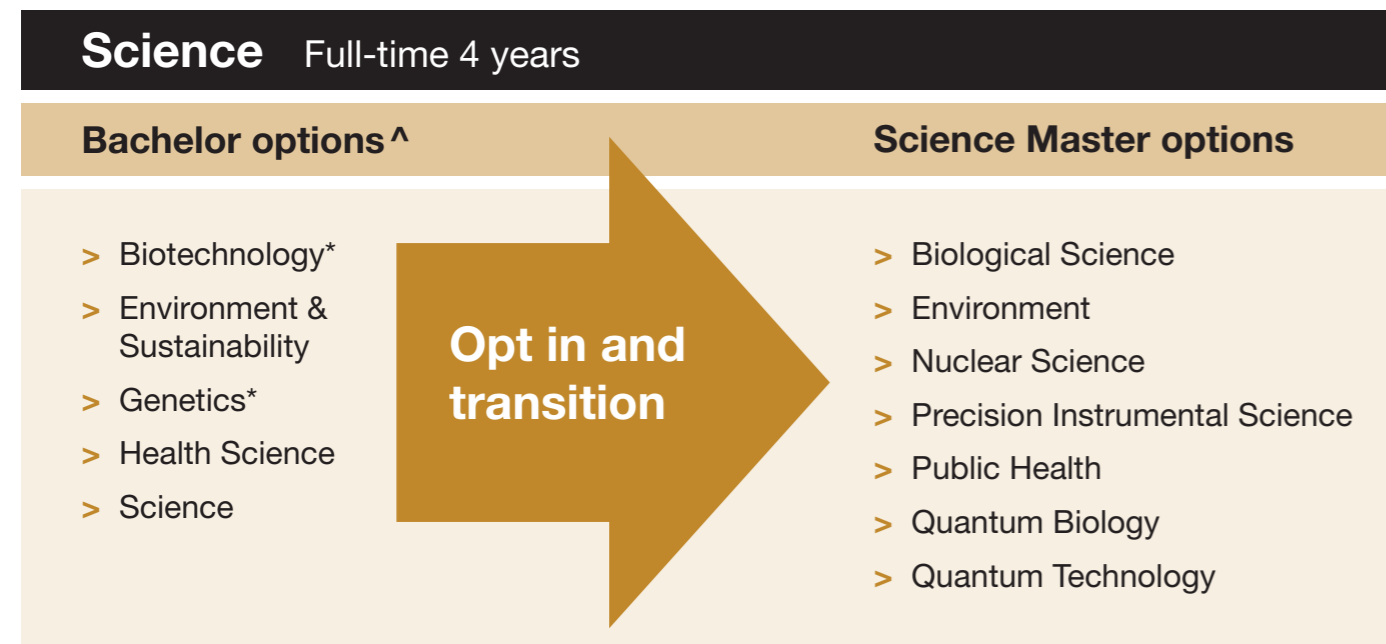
Science Full-time 4 years

Bachelor options ^

> Biotechnology*
> Environment & Sustainability
> Genetics*
> Health Science
> Science

Opt in and transition

Science Master options

> Biological Science
> Environment
> Nuclear Science
> Precision Instrumental Science
> Public Health
> Quantum Biology
> Quantum Technology